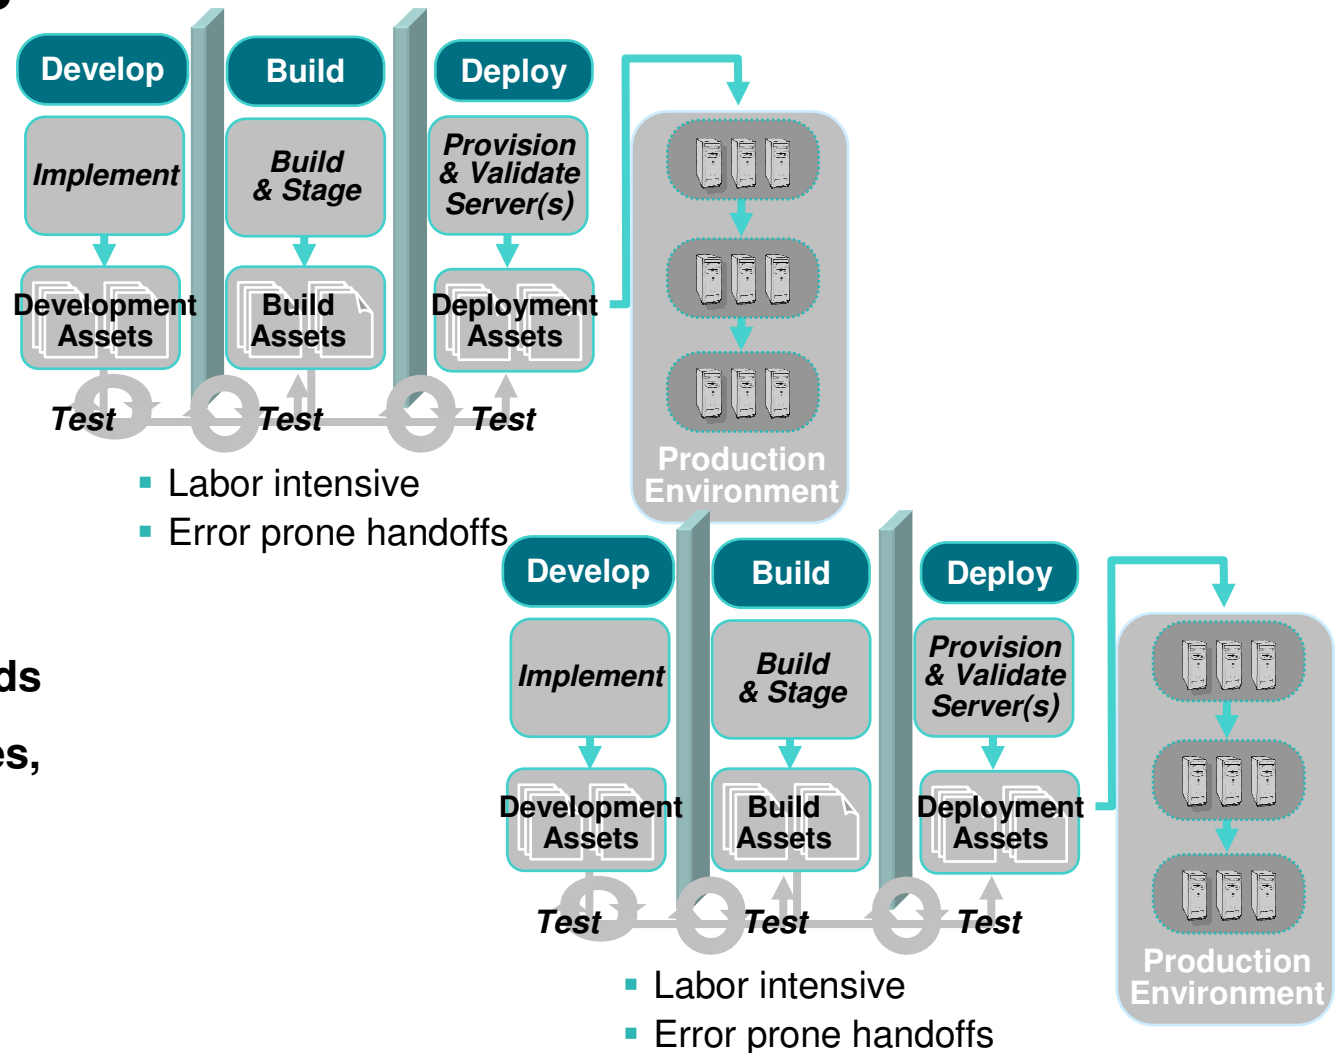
Develop
Build
Deploy
Implement
Build & Stage
Provision & Validate Server(s)
Development Assets
Build Assets
Deployment Assets
Test
Test
Test
Production Environment

- Labor intensive
- Error prone handoffs

ds

es,

Develop
Build
Deploy
Implement
Build & Stage
Provision & Validate Server(s)
Development Assets
Build Assets
Deployment Assets
Test
Test
Test
Production Environment

- Labor intensive
- Error prone handoffs